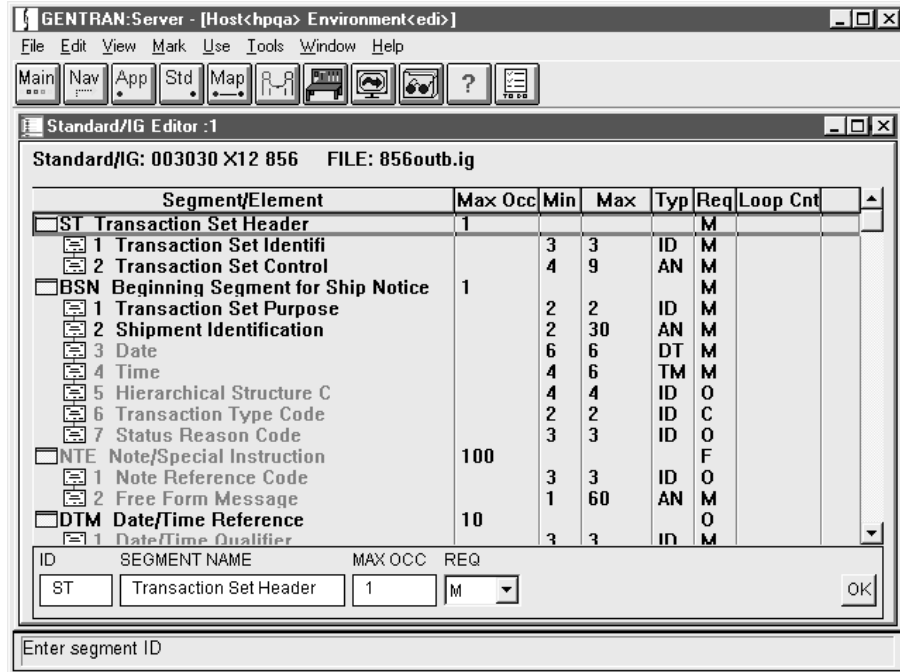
GENTRAN:Server - [Host<hpqa> Environment<edi>]

File Edit View Mark Use Tools Window Help

Main Nav App Std Map ?

Standard/IG Editor :1

Standard/IG: 003030 X12 856 FILE: 856outb.ig

| Segment/Element | Max Occ | Min | Max | Typ | Req | Loop Cnt |
|---|---|---|---|---|---|---|
| ST Transaction Set Header | 1 | | | | M | |
| 1 Transaction Set Identifi | | 3 | 3 | ID | M | |
| 2 Transaction Set Control | | 4 | 9 | AN | M | |
| BSN Beginning Segment for Ship Notice | 1 | | | | M | |
| 1 Transaction Set Purpose | | 2 | 2 | ID | M | |
| 2 Shipment Identification | | 2 | 30 | AN | M | |
| 3 Date | | 6 | 6 | DT | M | |
| 4 Time | | 4 | 6 | TM | M | |
| 5 Hierarchical Structure C | | 4 | 4 | ID | O | |
| 6 Transaction Type Code | | 2 | 2 | ID | C | |
| 7 Status Reason Code | | 3 | 3 | ID | O | |
| NTE Note/Special Instruction | 100 | | | | F | |
| 1 Note Reference Code | | 3 | 3 | ID | O | |
| 2 Free Form Message | | 1 | 60 | AN | M | |
| DTM Date/Time Reference | 10 | | | | O | |
| 1 Date/Time Qualifier | | 3 | 3 | ID | M | |

ID SEGMENT NAME MAX OCC REQ

ST Transaction Set Header 1 M

OK

Enter segment ID